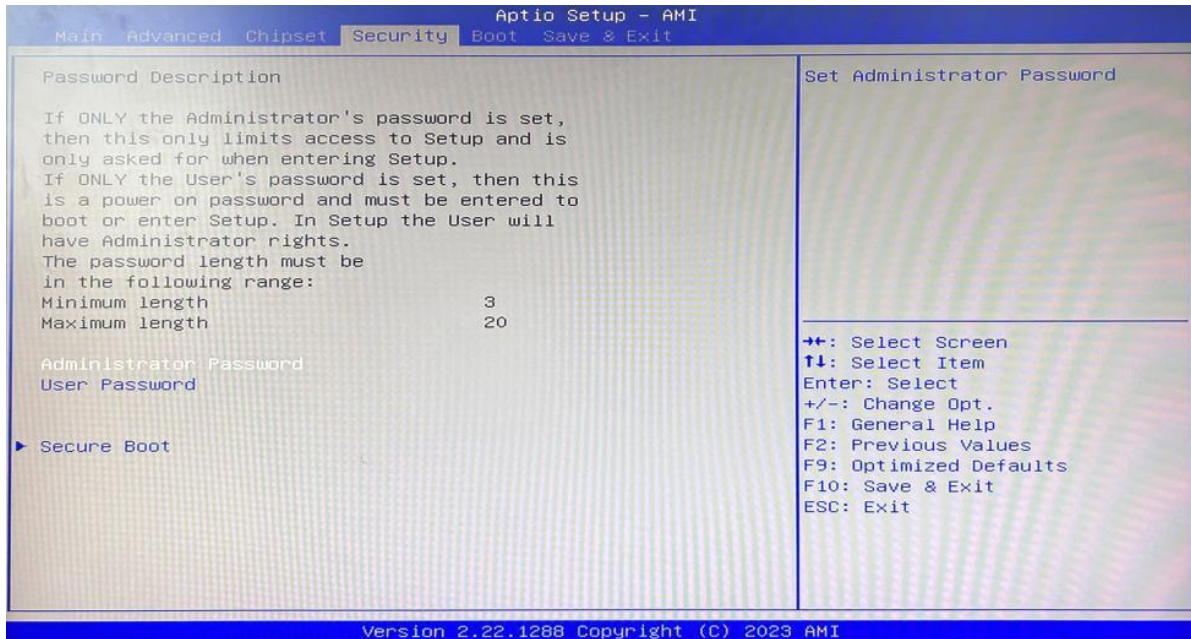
Aptio Setup – AMI
Main Advanced Chipset Security Boot Save & Exit

Password Description

If ONLY the Administrator's password is set, then this only limits access to Setup and is only asked for when entering Setup.
If ONLY the User's password is set, then this is a power on password and must be entered to boot or enter Setup. In Setup the User will have Administrator rights.
The password length must be in the following range:
Minimum length 3
Maximum length 20

Administrator Password
User Password

▶ Secure Boot

Set Administrator Password

→←: Select Screen
↑↓: Select Item
Enter: Select
+/–: Change Opt.
F1: General Help
F2: Previous Values
F9: Optimized Defaults
F10: Save & Exit
ESC: Exit

Version 2.22.1288 Copyright (C) 2023 AMI